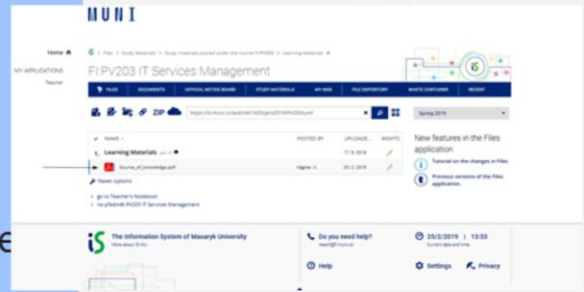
MUNI

Home

MY APPLICATIONS

Teacher

iS > Files > Study Materials > Study materials posted under the course FI:PV203 > Learning Materials

FI:PV203 IT Services Management

iS

FILES | DOCUMENTS | OFFICIAL NOTICE BOARD | STUDY MATERIALS | MY WEB | FILE DEPOSITORY | WASTE CONTAINER | RECENT

ZIP

Spring 2019

NAME | POSTED BY | UPLOADE... | RIGHTS

Learning Materials

17. 9. 2019

Source_of_knowledge.pdf | Vágner, | 25. 2. 2019

Viewer options

go to Teacher's Notebook

na předmět PV203 IT Services Management

New features in the Files application

Tutorial on the changes in Files

Previous versions of the Files application.

e

iS The Information System of Masaryk University

View about IS MU

Do you need help?

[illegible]

25/2/2019 | 13:33

Current date and time

Help

Settings

Privacy